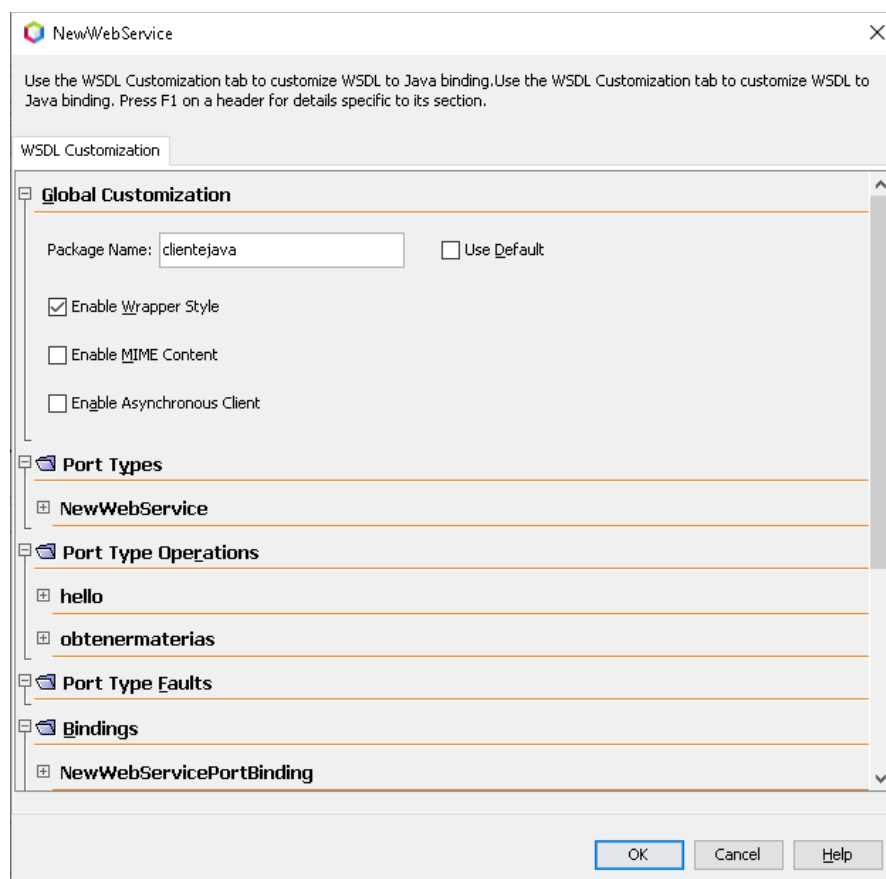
NewWebService

Use the WSDL Customization tab to customize WSDL to Java binding.Use the WSDL Customization tab to customize WSDL to Java binding. Press F1 on a header for details specific to its section.

WSDL Customization

Global Customization

Package Name: clientejava

Use Default

Enable Wrapper Style

Enable MIME Content

Enable Asynchronous Client

Port Types

NewWebService

Port Type Operations

hello

obtenermaterias

Port Type Faults

Bindings

NewWebServicePortBinding

OK

Cancel

Help